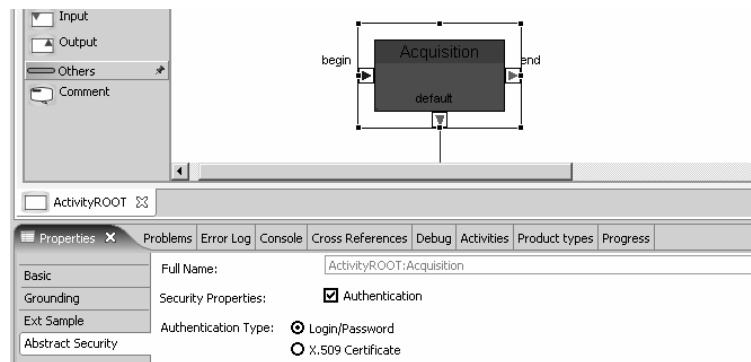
Input
Output
Others
Comment

begin
Acquisition
end
default

ActivityROOT

Properties
Problems | Error Log | Console | Cross References | Debug | Activities | Product types | Progress

Basic
Grounding
Ext Sample
Abstract Security

Full Name: ActivityROOT:Acquisition
Security Properties: Authentication
Authentication Type: Login/Password
X.509 Certificate